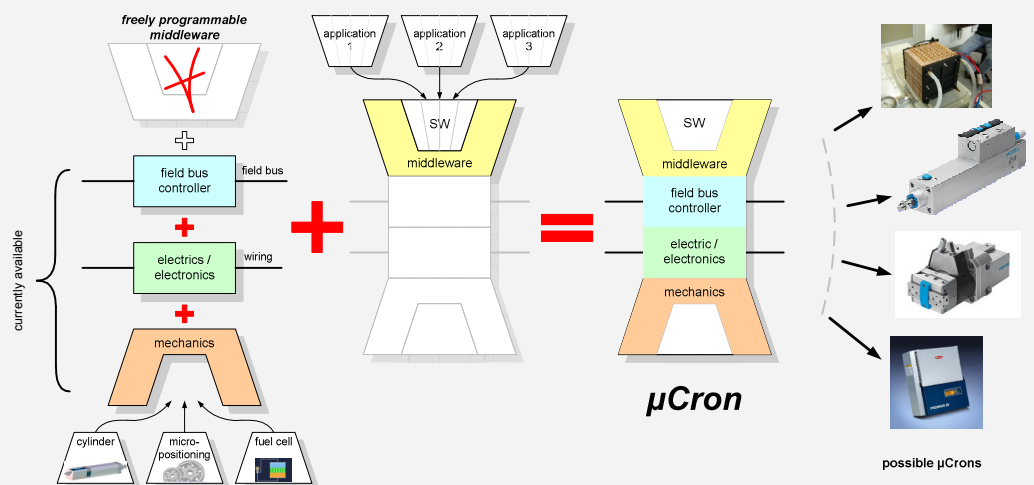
freely programmable middleware

application 1

application 2

application 3

SW

middleware

field bus controller

field bus

electrics / electronics

wiring

mechanics

currently available

cylinder

micro-positioning

fuel cell

SW

middleware

field bus controller

electric / electronics

mechanics

µCron

possible µCrons